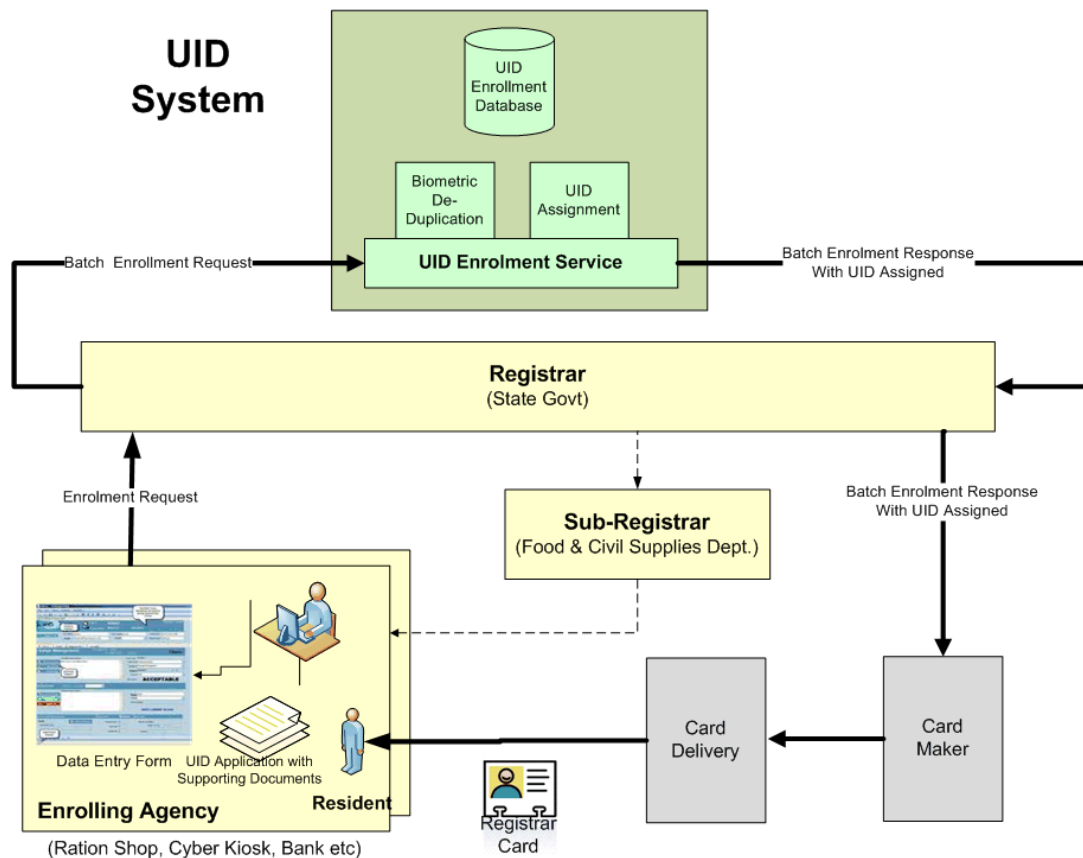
UID System

UID Enrollment Database

Biometric De-Duplication

UID Assignment

UID Enrolment Service

Batch Enrollment Request

Batch Enrolment Response With UID Assigned

Registrar
(State Govt)

Enrolment Request

Sub-Registrar
(Food & Civil Supplies Dept.)

Batch Enrolment Response With UID Assigned

ACCEPTABLE

Data Entry Form

UID Application with Supporting Documents

Resident

Enrolling Agency

(Ration Shop, Cyber Kiosk, Bank etc)

Registrar Card

Card Delivery

Card Maker